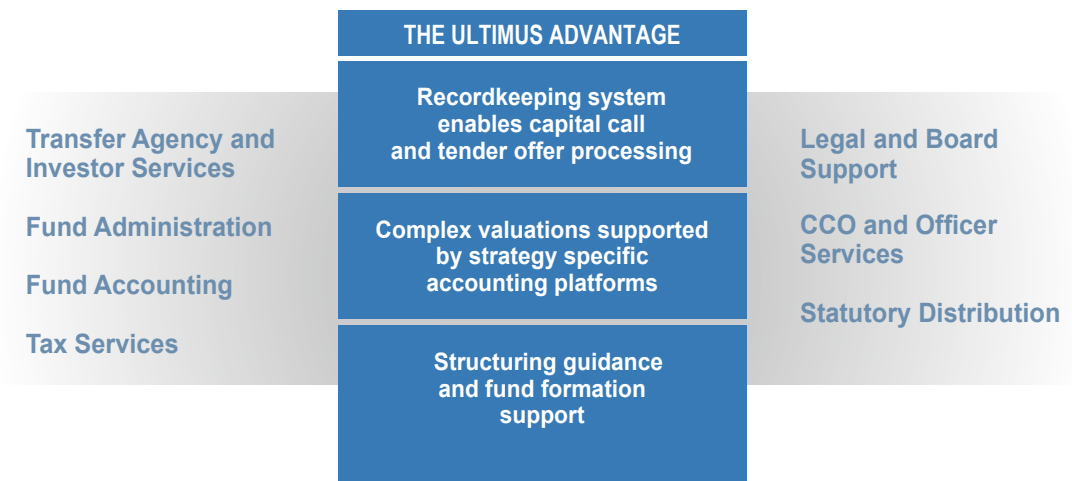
Transfer Agency and Investor Services

Fund Administration

Fund Accounting

Tax Services

THE ULTIMUS ADVANTAGE

Recordkeeping system enables capital call and tender offer processing

Complex valuations supported by strategy specific accounting platforms

Structuring guidance and fund formation support

Legal and Board Support

CCO and Officer Services

Statutory Distribution